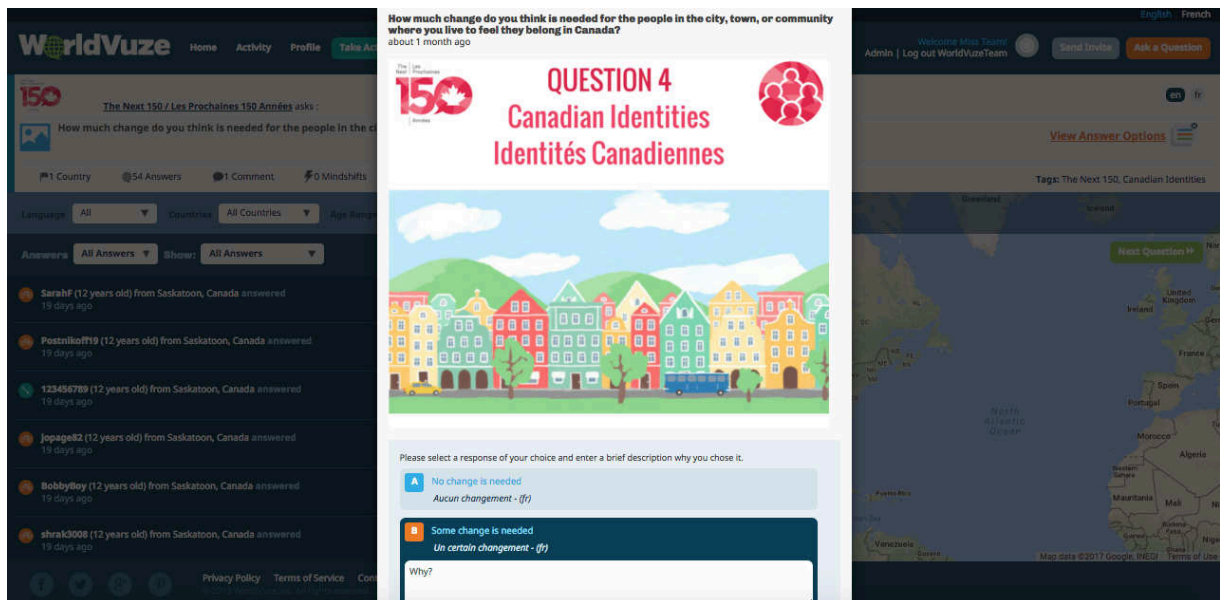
English French

WorldVuze Home Activity Profile Take Act

Welcome Miss Teahl
Admin | Log out WorldVuzeTeam

Send Invite Ask a Question

150 The Next 150 / Les Prochaines 150 Années asks :

How much change do you think is needed for the people in the ci

en fr

View Answer Options

1 Country 54 Answers 1 Comment 0 Mindshifts

Tags: The Next 150, Canadian Identities

Language All Countries All Countries Age Range

Answers All Answers Show: All Answers

Next Question »

SarahF (12 years old) from Saskatoon, Canada answered
19 days ago

Postnikoff19 (12 years old) from Saskatoon, Canada answered
19 days ago

123456789 (12 years old) from Saskatoon, Canada answered
19 days ago

Jopage82 (12 years old) from Saskatoon, Canada answered
19 days ago

BobbyBoy (12 years old) from Saskatoon, Canada answered
19 days ago

shrak3008 (12 years old) from Saskatoon, Canada answered
19 days ago

Privacy Policy Terms of Service Con

How much change do you think is needed for the people in the city, town, or community where you live to feel they belong in Canada?
about 1 month ago

The Next 150 Les Prochaines 150 Années

QUESTION 4
Canadian Identities
Identités Canadiennes

Please select a response of your choice and enter a brief description why you chose it.

A No change is needed
Aucun changement - (fr)

B Some change is needed
Un certain changement - (fr)

Why?

Greenland
United Kingdom
Ireland
France
Spain
Portugal
North Atlantic Ocean
Morocco
Algeria
Mauritania
Mali
Venezuela
Map data ©2017 Google, INEGI Terms of Use